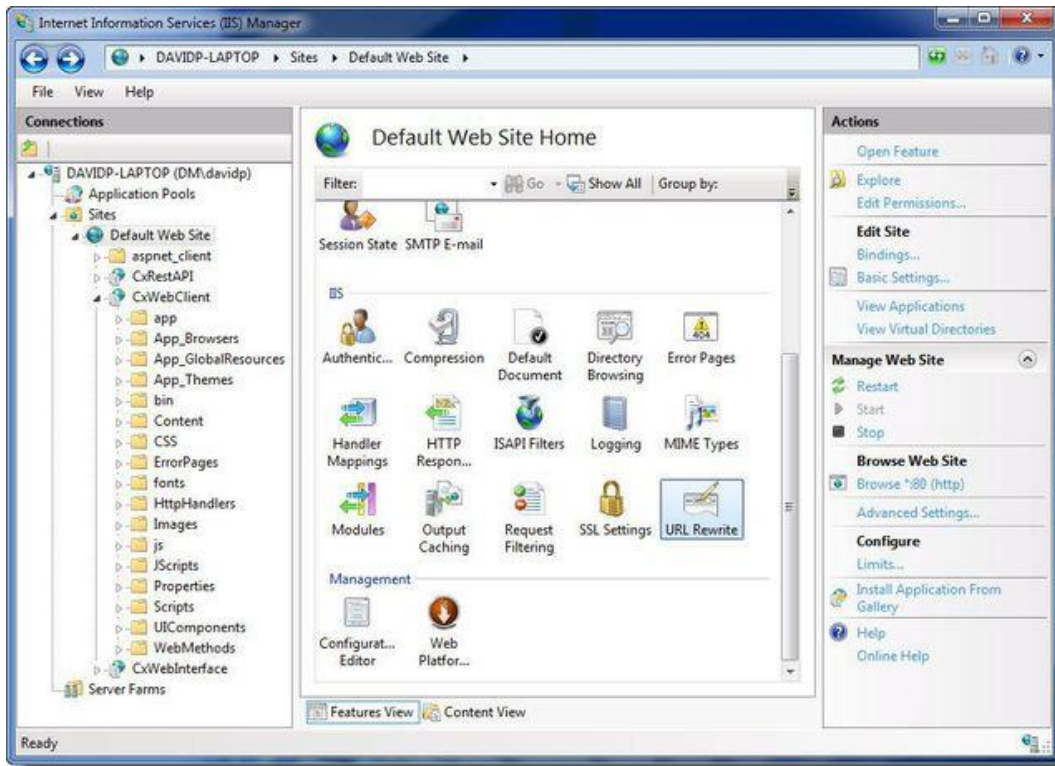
Internet Information Services (IIS) Manager

DAVIDP-LAPTOP ▸ Sites ▸ Default Web Site ▸

File View Help

Connections

DAVIDP-LAPTOP (DM\davidp)
Application Pools
Sites
Default Web Site
aspnet_client
CxRestAPI
CxWebClient
app
App_Browsers
App_GlobalResources
App_Themes
bin
Content
CSS
ErrorPages
fonts
HttpHandlers
Images
js
JScripts
Properties
Scripts
UIComponents
WebMethods
CxWebInterface
Server Farms

Default Web Site Home

Filter: Go Show All Group by:

Session State SMTP E-mail

IIS

Authentic... Compression Default Document Directory Browsing Error Pages

Handler Mappings HTTP Respon... ISAPI Filters Logging MIME Types

Modules Output Caching Request Filtering SSL Settings URL Rewrite

Management

Configurat... Editor Web Platfor...

Features View Content View

Actions
Open Feature
Explore
Edit Permissions...
Edit Site
Bindings...
Basic Settings...
View Applications
View Virtual Directories
Manage Web Site
Restart
Start
Stop
Browse Web Site
Browse *:80 (http)
Advanced Settings...
Configure
Limits...
Install Application From Gallery
Help
Online Help

Ready